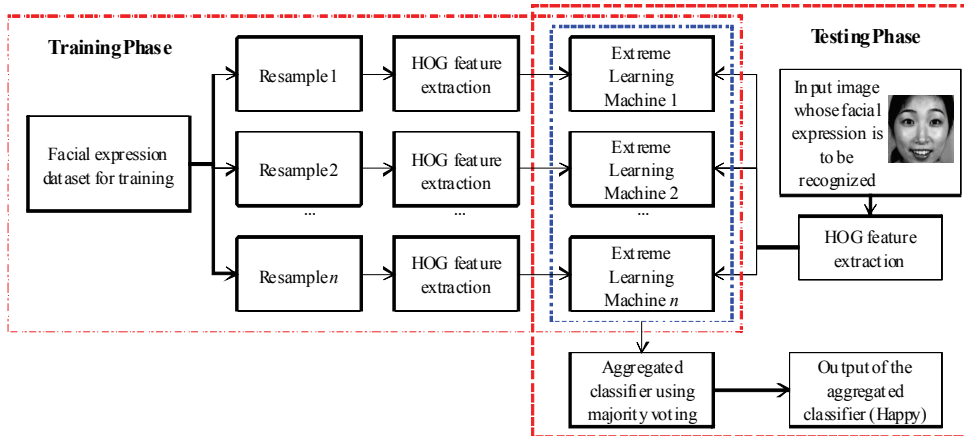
Training Phase

Facial expression dataset for training

Resample 1

HOG feature extraction

Resample 2

HOG feature extraction

...

...

Resample $n$

HOG feature extraction

Extreme Learning Machine 1

Extreme Learning Machine 2

...

Extreme Learning Machine $n$

Testing Phase

Input image whose facial expression is to be recognized

HOG feature extraction

Aggregated classifier using majority voting

Output of the aggregated classifier (Happy)